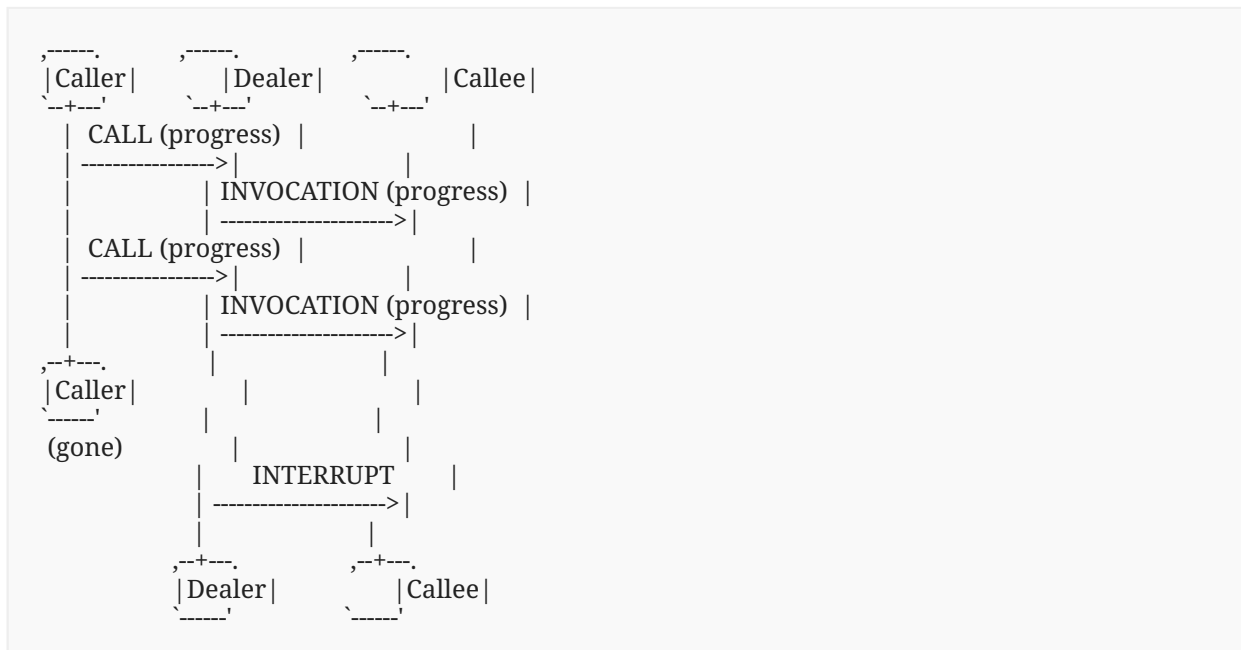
,------.          ,------.               ,------.
|Caller|          |Dealer|               |Callee|
`--+---'          `--+---'               `--+---'
   |  CALL (progress)  |                    |
   | ----------------->|                    |
   |                   | INVOCATION (progress)  |
   |                   | ---------------------->|
   |  CALL (progress)  |                    |
   | ----------------->|                    |
   |                   | INVOCATION (progress)  |
   |                   | ---------------------->|
,--+---.               |                    |
|Caller|               |                    |
`------'               |                    |
 (gone)                |                    |
                       |     INTERRUPT      |
                       | ------------------>|
                       |                    |
                    ,--+---.             ,--+---.
                    |Dealer|             |Callee|
                    `------'             `------'